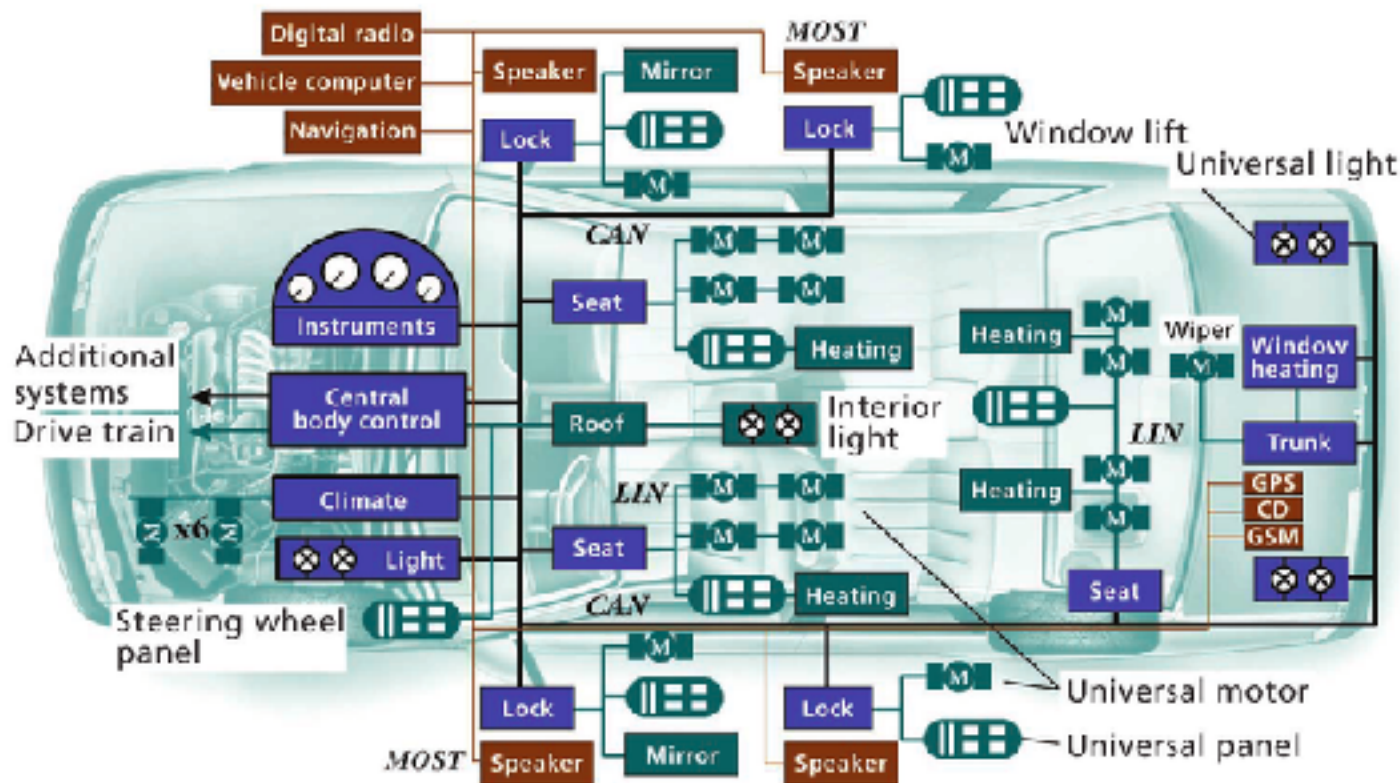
Digital radio
Vehicle computer
Navigation
MOST
Speaker
Mirror
Speaker
Lock
Lock
Window lift
Universal light
CAN
M
M
M
M
M
M
M
Instruments
Seat
Heating
Heating
Wiper
Window heating
Additional systems
Drive train
Central body control
Roof
Interior light
LIN
Trunk
Climate
LIN
Heating
GPS
CD
GSM
x6
Light
Seat
Seat
CAN
Heating
Steering wheel panel
Lock
Lock
Universal motor
MOST
Speaker
Mirror
Speaker
Universal panel